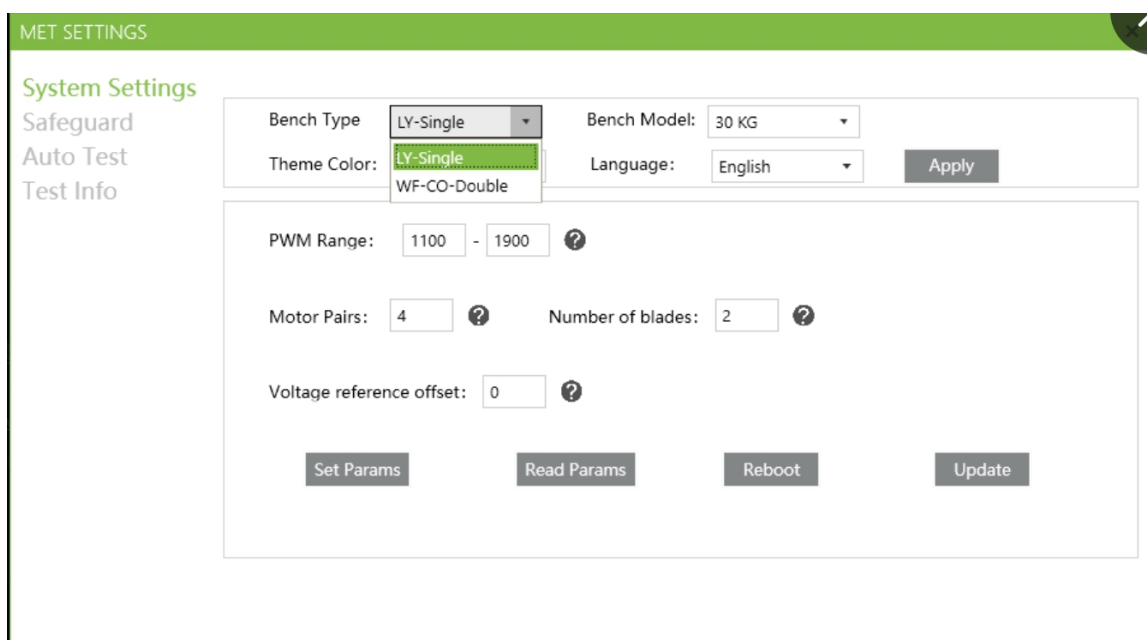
MET SETTINGS

System Settings
Safeguard
Auto Test
Test Info

Bench Type LY-Single
LY-Single
WF-CO-Double
Bench Model: 30 KG
Theme Color:
Language: English
Apply

PWM Range: 1100 - 1900

Motor Pairs: 4
Number of blades: 2

Voltage reference offset: 0

Set Params
Read Params
Reboot
Update